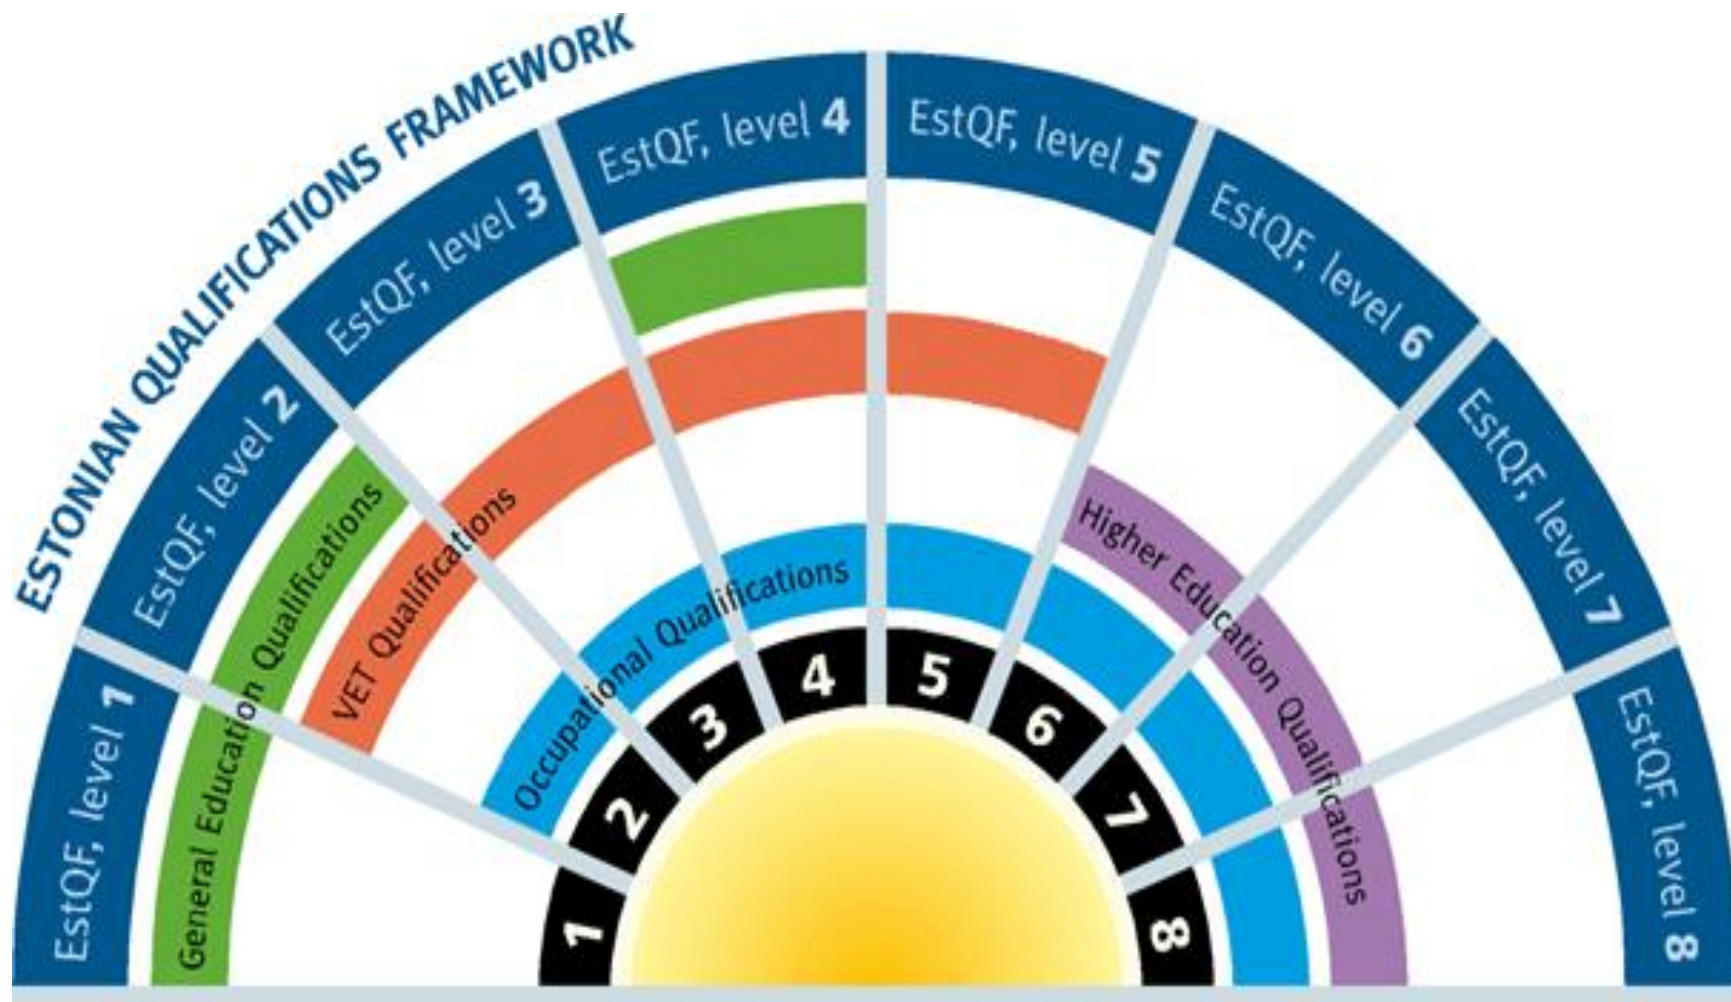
ESTONIAN QUALIFICATIONS FRAMEWORK

EstQF, level 1
EstQF, level 2
EstQF, level 3
EstQF, level 4
EstQF, level 5
EstQF, level 6
EstQF, level 7
EstQF, level 8

General Education Qualifications
VET Qualifications
Occupational Qualifications
Higher Education Qualifications

1
2
3
4
5
6
7
8